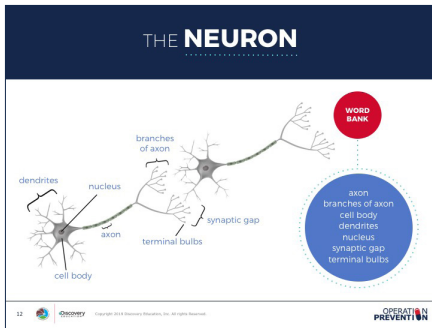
THE NEURON

branches of axon

dendrites

nucleus

axon

synaptic gap

terminal bulbs

cell body

WORD BANK

axon
branches of axon
cell body
dendrites
nucleus
synaptic gap
terminal bulbs

12

Discovery

Copyright 2019 Discovery Education, Inc. All rights Reserved.

OPERATION PREVENTION